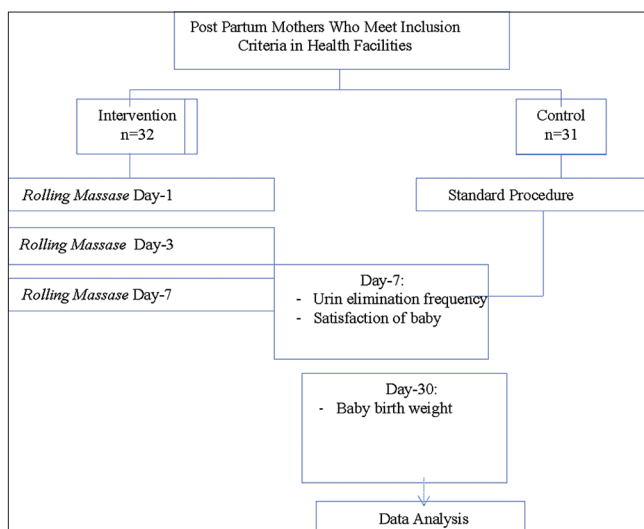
Post Partum Mothers Who Meet Inclusion Criteria in Health Facilities

Intervention
n=32

Control
n=31

*Rolling Massase* Day-1

Standard Procedure

*Rolling Massase* Day-3

*Rolling Massase* Day-7

Day-7:
- Urin elimination frequency
- Satisfaction of baby

Day-30:
- Baby birth weight

Data Analysis